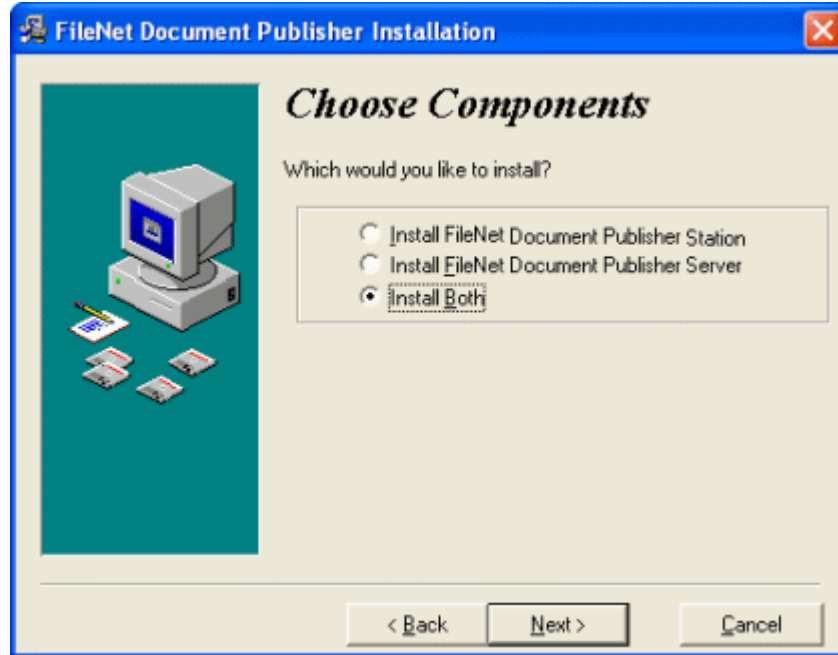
FileNet Document Publisher Installation

Choose Components

Which would you like to install?

Install FileNet Document Publisher Station
Install FileNet Document Publisher Server
Install Both

< Back
Next >
Cancel